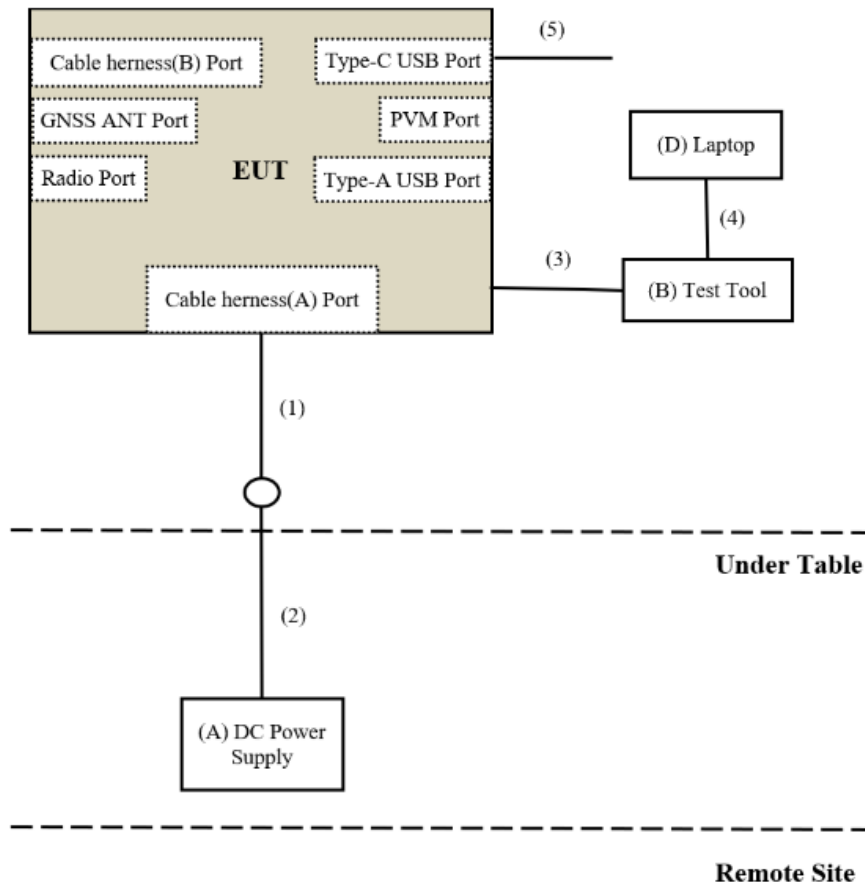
Cable herness(B) Port

Type-C USB Port

(5)

GNSS ANT Port

PVM Port

(D) Laptop

Radio Port

EUT

Type-A USB Port

(4)

(3)

Cable herness(A) Port

(B) Test Tool

(1)

Under Table

(2)

(A) DC Power Supply

Remote Site